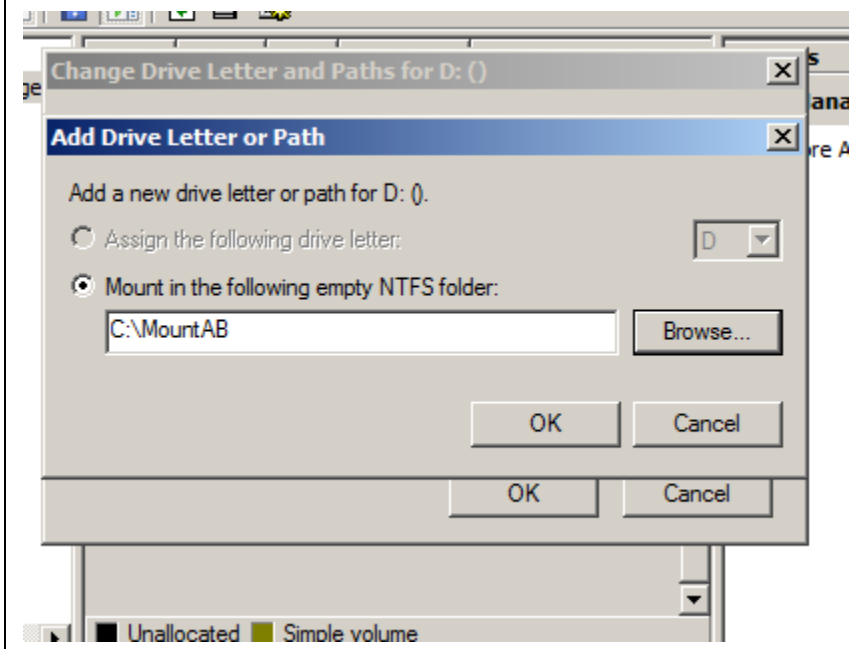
Change Drive Letter and Paths for D: ()

Add Drive Letter or Path

Add a new drive letter or path for D: ().

Assign the following drive letter:

D

Mount in the following empty NTFS folder:

C:\MountAB

Browse...

OK

Cancel

OK

Cancel

ge

s

ana

re A

Unallocated

Simple volume